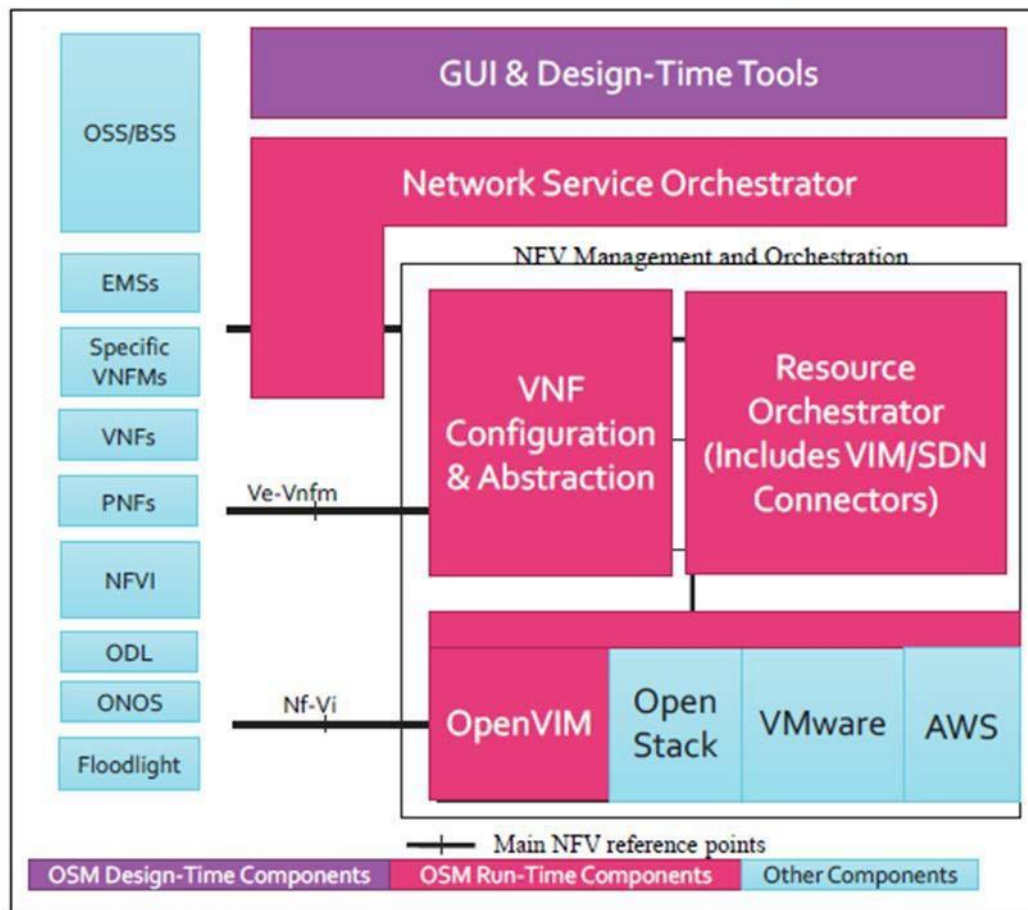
GUI & Design-Time Tools

OSS/BSS

Network Service Orchestrator

NFV Management and Orchestration

EMSs

Specific VNFMs

VNFs

PNFs

NFVI

ODL

ONOS

Floodlight

VNF Configuration & Abstraction

Resource Orchestrator (Includes VIM/SDN Connectors)

Ve-Vnfm

Nf-Vi

OpenVIM

Open Stack

VMware

AWS

Main NFV reference points

OSM Design-Time Components | OSM Run-Time Components | Other Components